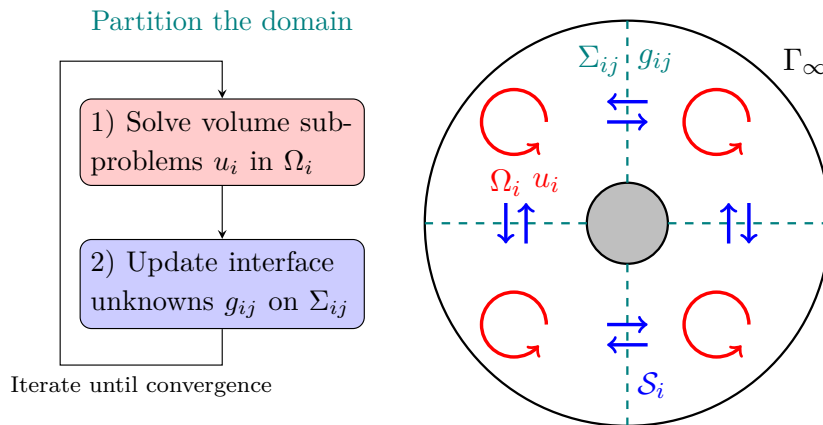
Partition the domain

1) Solve volume subproblems $u_i$ in $\Omega_i$

2) Update interface unknowns $g_{ij}$ on $\Sigma_{ij}$

Iterate until convergence

$\Sigma_{ij}$ $g_{ij}$

$\Gamma_\infty$

$\Omega_i$ $u_i$

$\mathcal{S}_i$